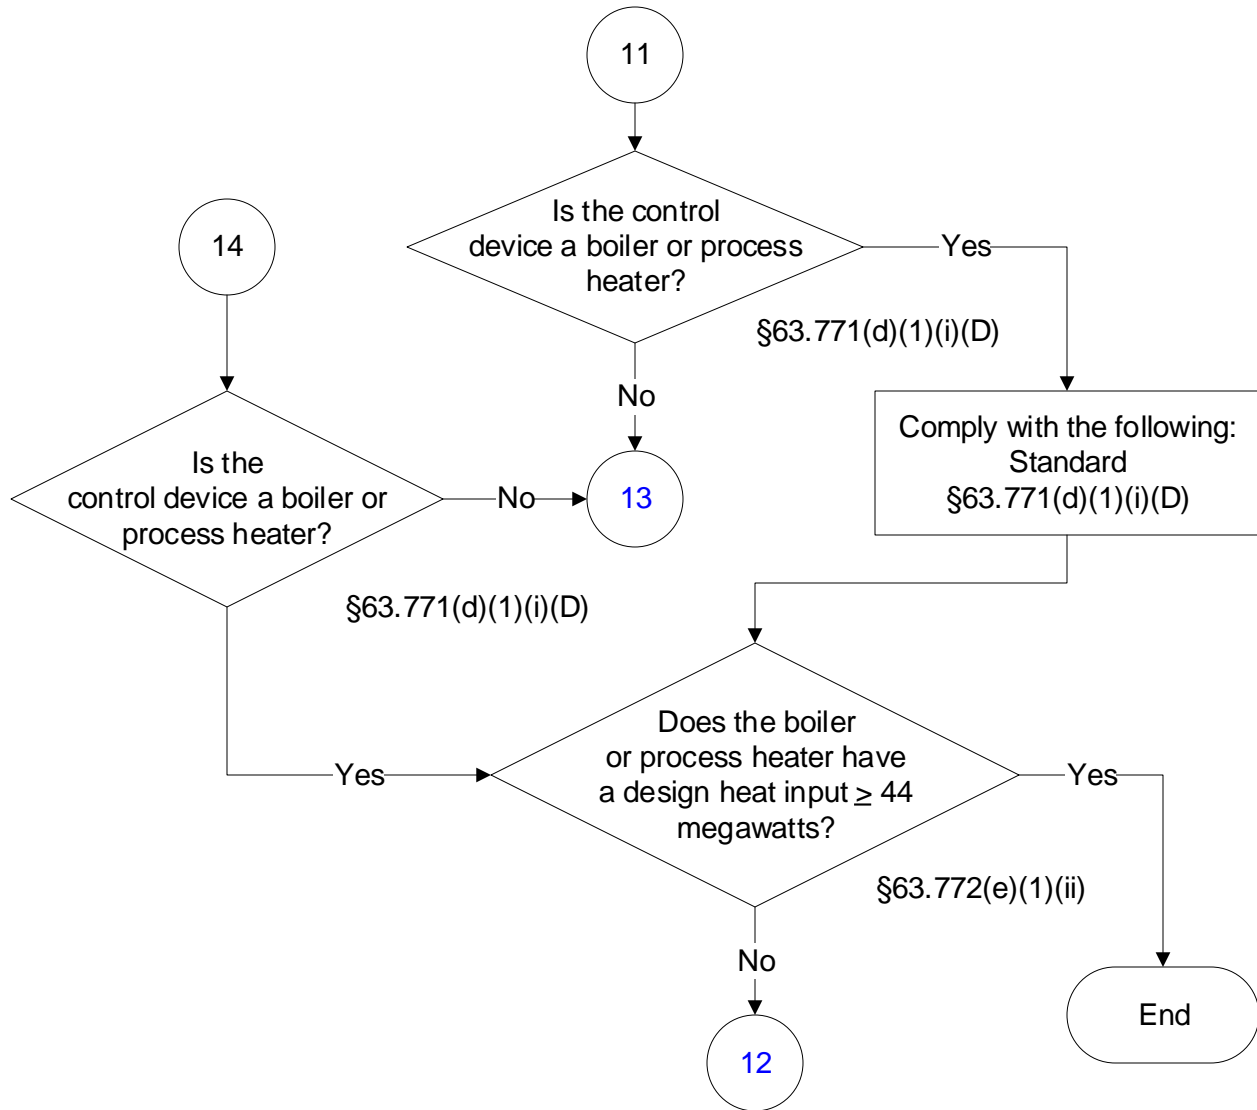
11

Is the control device a boiler or process heater?

Yes

§63.771(d)(1)(i)(D)

No

14

Is the control device a boiler or process heater?

No

13

Comply with the following: Standard §63.771(d)(1)(i)(D)

§63.771(d)(1)(i)(D)

Does the boiler or process heater have a design heat input $\geq$ 44 megawatts?

Yes

Yes

§63.772(e)(1)(ii)

No

End

12